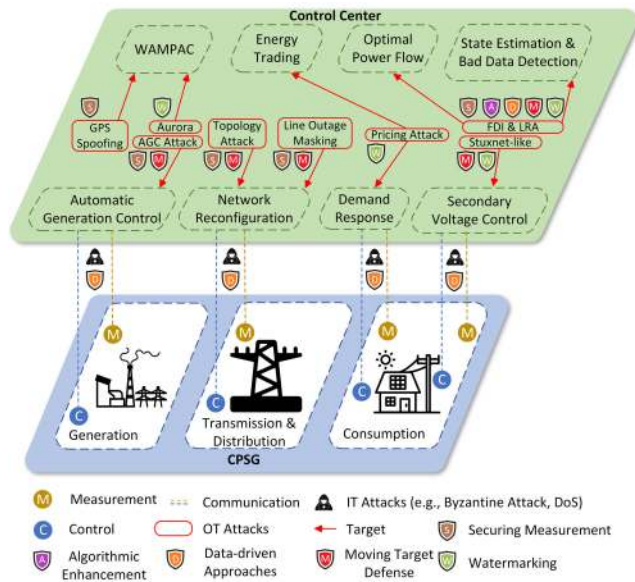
Control Center

WAMPAC

Energy Trading

Optimal Power Flow

State Estimation & Bad Data Detection

S W

GPS Spoofing

Aurora

AGC Attack

S M

Topology Attack

S M

Line Outage Masking

S M

Pricing Attack

W

S A D M W

FDI & LRA

Stuxnet-like

M S

Automatic Generation Control

Network Reconfiguration

Demand Response

Secondary Voltage Control

M

M

M

M

C

C

C

C

Generation

Transmission & Distribution

Consumption

CPSG

M Measurement

Communication

IT Attacks (e.g., Byzantine Attack, DoS)

C Control

OT Attacks

Target

S Securing Measurement

A Algorithmic Enhancement

D Data-driven Approaches

M Moving Target Defense

W Watermarking